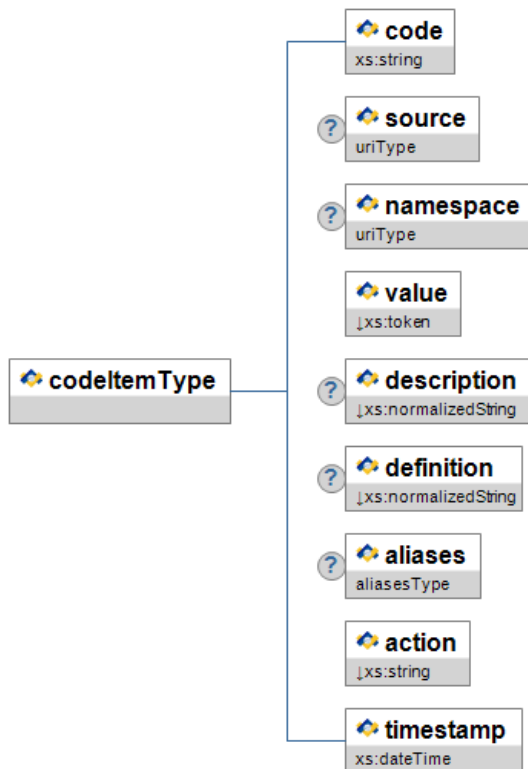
codeItemType

code
xs:string

?
source
uriType

?
namespace
uriType

value
↓xs:token

?
description
↓xs:normalizedString

?
definition
↓xs:normalizedString

?
aliases
aliasesType

action
↓xs:string

timestamp
xs:dateTime